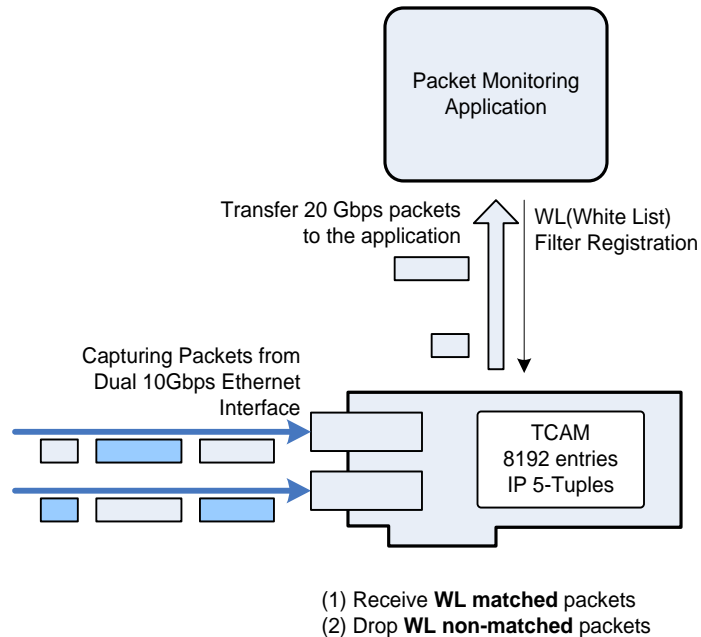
Packet Monitoring Application

Transfer 20 Gbps packets to the application

WL(White List) Filter Registration

Capturing Packets from Dual 10Gbps Ethernet Interface

TCAM
8192 entries
IP 5-Tuples

(1) Receive **WL matched** packets
(2) Drop **WL non-matched** packets